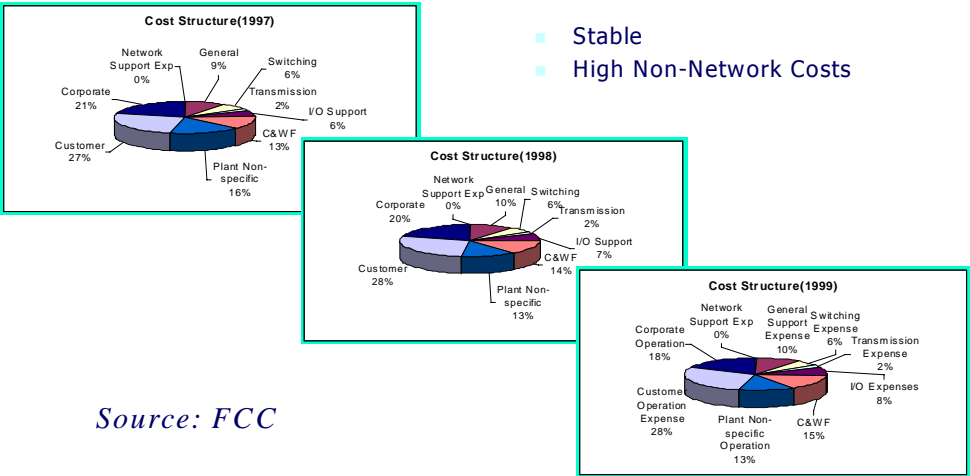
Cost Structure(1997)

Network Support Exp 0%
General 9%
Switching 6%
Transmission 2%
I/O Support 6%
C&WF 13%
Plant Non-specific 16%
Customer 27%
Corporate 21%

- Stable
- High Non-Network Costs

Cost Structure(1998)

Network Support Exp 0%
General 10%
Switching 6%
Transmission 2%
I/O Support 7%
C&WF 14%
Plant Non-specific 13%
Customer 28%
Corporate 20%

Cost Structure(1999)

Network Support Exp 0%
General Support Expense 10%
Switching Expense 6%
Transmission Expense 2%
I/O Expenses 8%
C&WF 15%
Plant Non-specific Operation 13%
Customer Operation Expense 28%
Corporate Operation 18%

Source: FCC